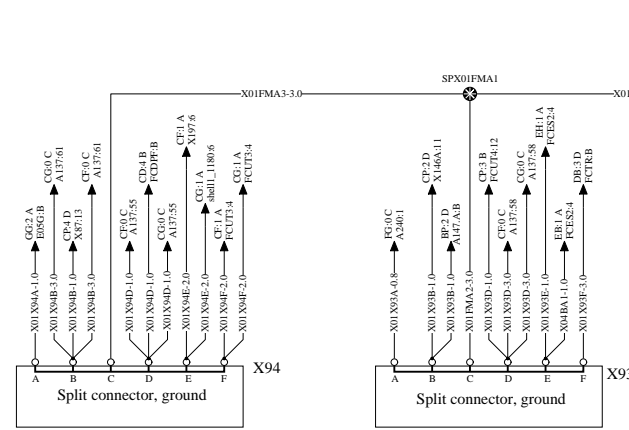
X01FMA3-3.0
SPX01FMA1
X01

GG:2 A
E05G:B
X01X94A-1.0
CG:0 C
A137:61
X01X94B-3.0
CP:4 D
X87:13
X01X94B-1.0
CF:0 C
A137:61
X01X94B-3.0
CF:0 C
A137:55
X01X94D-1.0
CD:4 B
FCDIP:B
X01X94D-3.0
CG:0 C
A137:55
X01X94D-1.0
CF:1 A
X197:6
X01X94E-2.0
CG:1 A
shell1_1180:6
X01X94E-2.0
CF:1 A
FCUT3:4
X01X94F-2.0
CG:1 A
FCUT3:4
X01X94F-2.0

A B C D E F
X94
Split connector, ground

FG:0 C
A240:1
X01X93A-0.8
CP:2 D
X146A:11
X01X93B-1.0
BP:2 D
A147:A:B
X01X93B-1.0
X01FMA2-3.0
CP:3 B
FCUT4:12
X01X93D-1.0
CF:0 C
A137:58
X01X93D-3.0
CG:0 C
A137:58
X01X93D-3.0
EH:1 A
FCES2:4
X01X93E-1.0
EB:1 A
FCES2:4
X04BA1-1.0
DB:3 D
FCTR:B
X01X93F-3.0

A B C D E F
X93
Split connector, ground